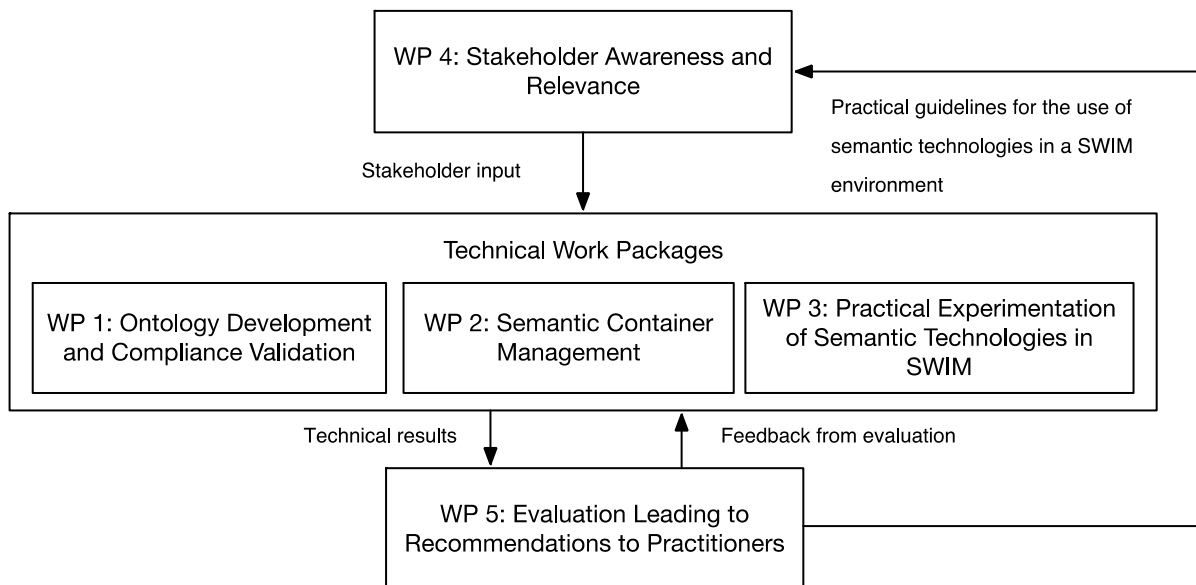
WP 4: Stakeholder Awareness and Relevance

Practical guidelines for the use of semantic technologies in a SWIM environment

Stakeholder input

Technical Work Packages

WP 1: Ontology Development and Compliance Validation

WP 2: Semantic Container Management

WP 3: Practical Experimentation of Semantic Technologies in SWIM

Technical results

Feedback from evaluation

WP 5: Evaluation Leading to Recommendations to Practitioners